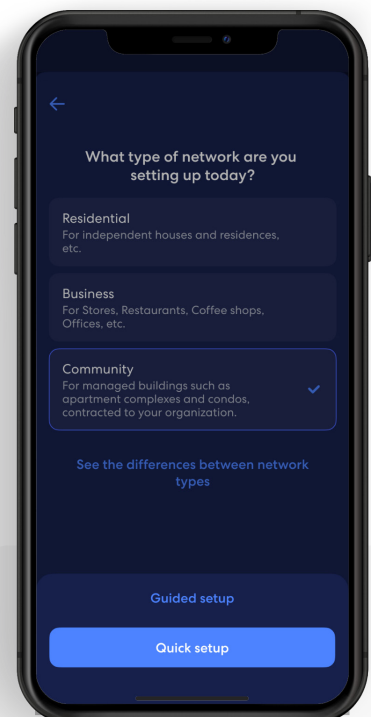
What type of network are you setting up today?

Residential
For independent houses and residences, etc.

Business
For Stores, Restaurants, Coffee shops, Offices, etc.

Community
For managed buildings such as apartment complexes and condos, contracted to your organization.

See the differences between network types

Guided setup

Quick setup